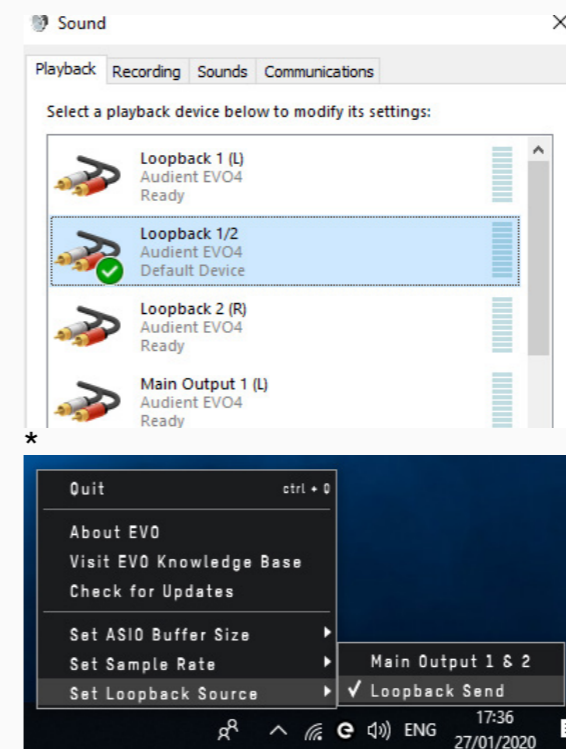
Sound

Playback Recording Sounds Communications

Select a playback device below to modify its settings:

Loopback 1 (L)
Audient EVO4
Ready

Loopback 1/2
Audient EVO4
Default Device

Loopback 2 (R)
Audient EVO4
Ready

Main Output 1 (L)
Audient EVO4
Ready

*

Quit ctrl + Q

About EVO
Visit EVO Knowledge Base
Check for Updates

Set ASIO Buffer Size
Set Sample Rate
Set Loopback Source

Main Output 1 & 2
✓ Loopback Send

ENG 17:36 27/01/2020